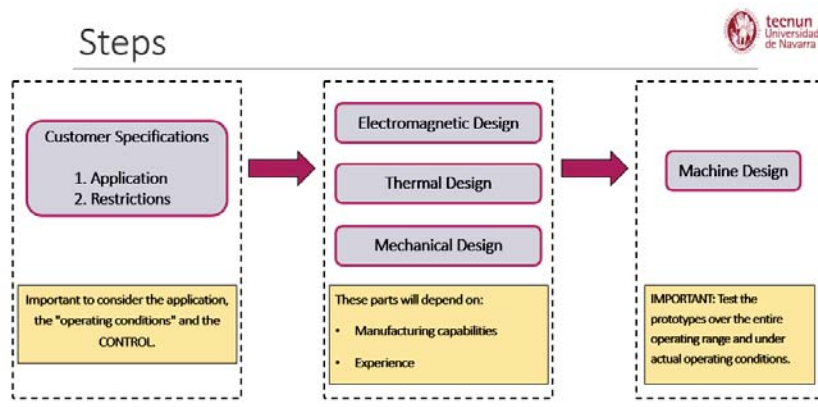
Steps

tecnun
Universidad de Navarra

Customer Specifications

1. Application
2. Restrictions

Important to consider the application, the "operating conditions" and the CONTROL.

Electromagnetic Design

Thermal Design

Mechanical Design

These parts will depend on:

- Manufacturing capabilities
- Experience

Machine Design

IMPORTANT: Test the prototypes over the entire operating range and under actual operating conditions.